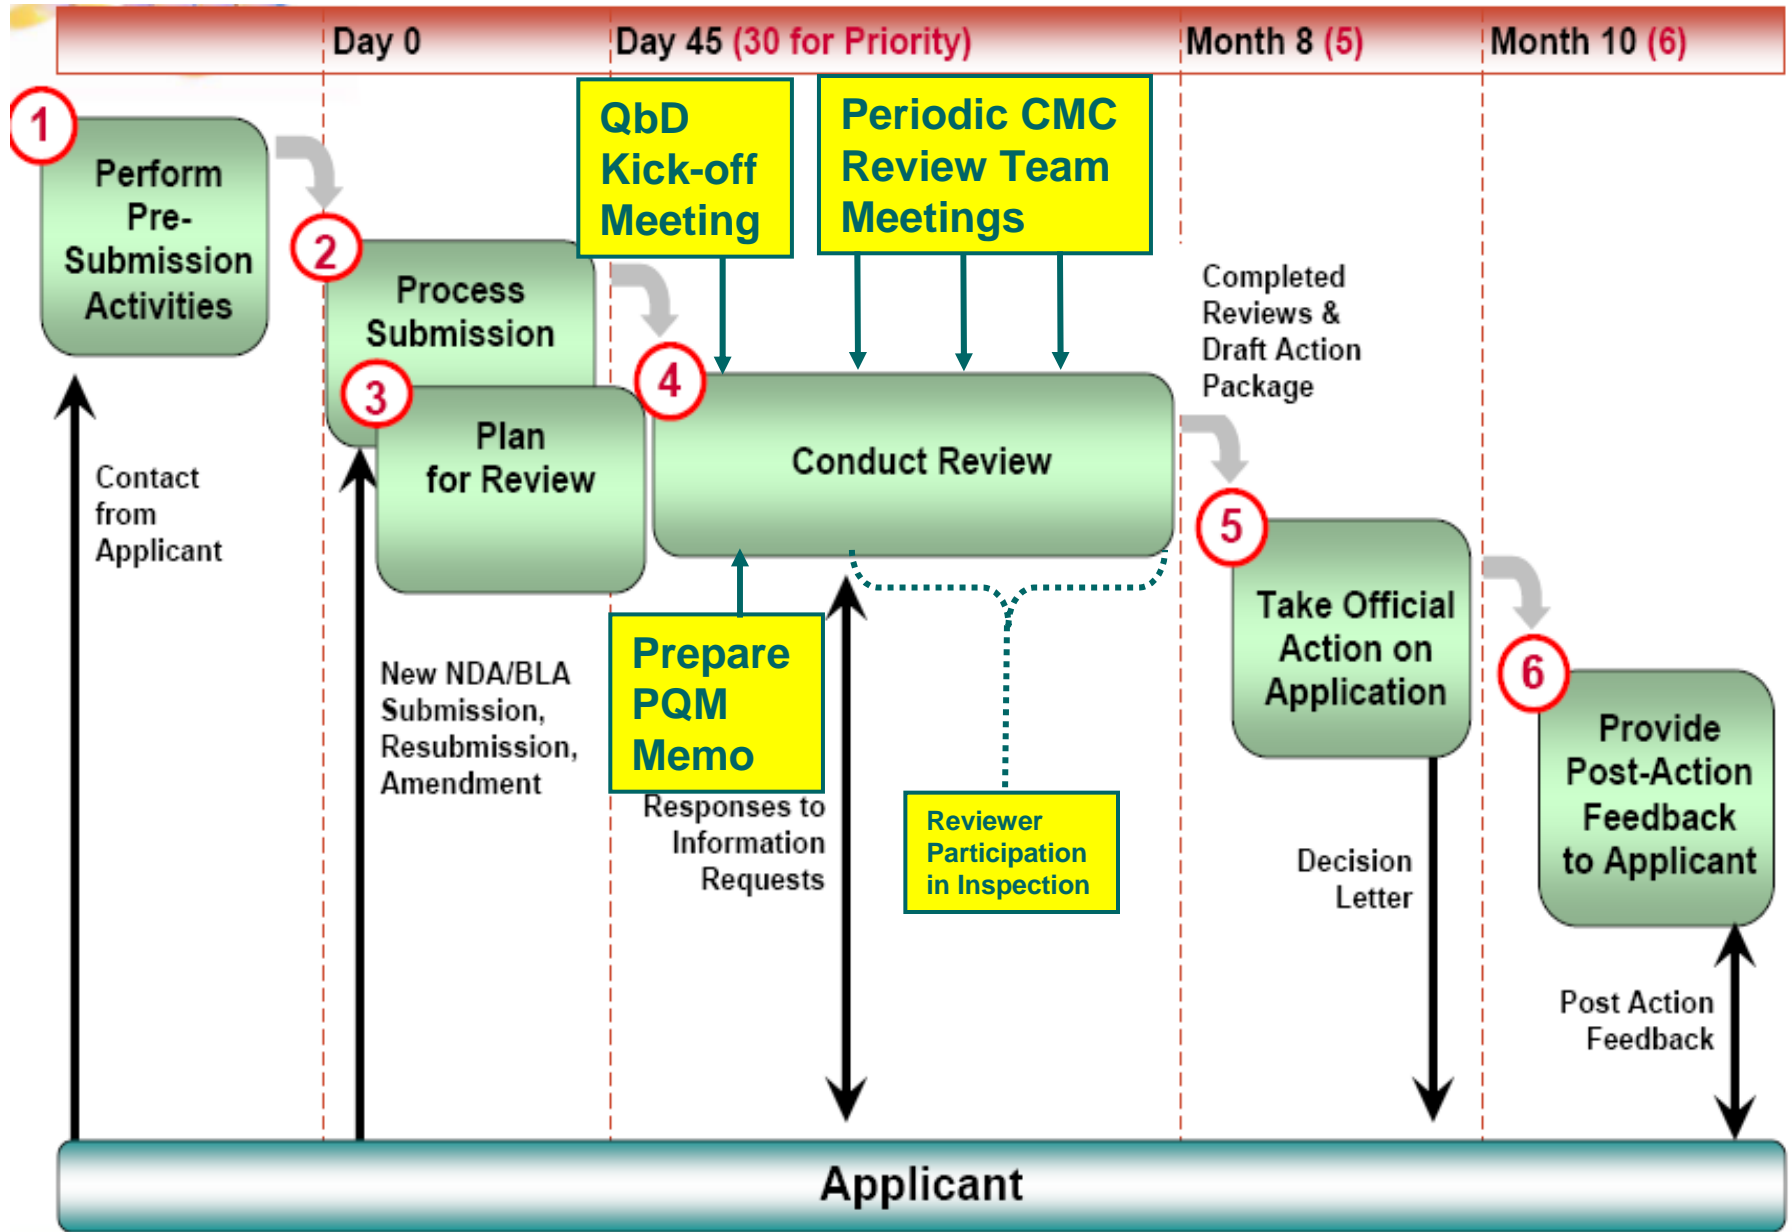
Day 0
Day 45 (30 for Priority)
Month 8 (5)
Month 10 (6)

1
Perform Pre-Submission Activities

2
Process Submission

3
Plan for Review

QbD Kick-off Meeting

Periodic CMC Review Team Meetings

4
Conduct Review

Completed Reviews & Draft Action Package

Contact from Applicant

New NDA/BLA Submission, Resubmission, Amendment

Prepare PQM Memo

Responses to Information Requests

Reviewer Participation in Inspection

5
Take Official Action on Application

Decision Letter

6
Provide Post-Action Feedback to Applicant

Post Action Feedback

Applicant